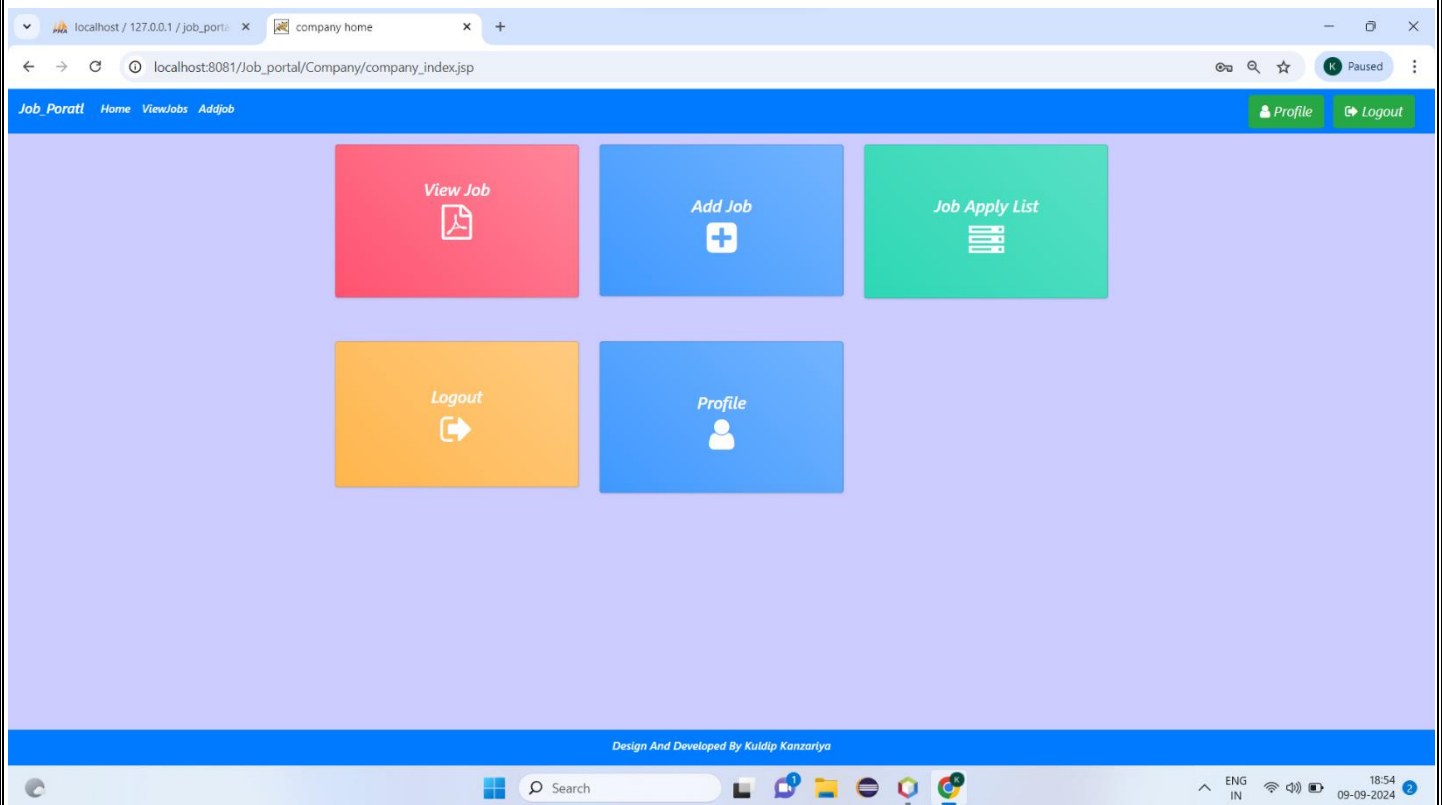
localhost / 127.0.0.1 / job_porta
company home
localhost:8081/Job_portal/Company/company_index.jsp
K Paused

Job_Poratl Home ViewJobs Addjob
Profile
Logout

View Job

Add Job

Job Apply List

Logout

Profile

Design And Developed By Kuldip Kanzariya

Search
1
ENG
IN
18:54
09-09-2024
2